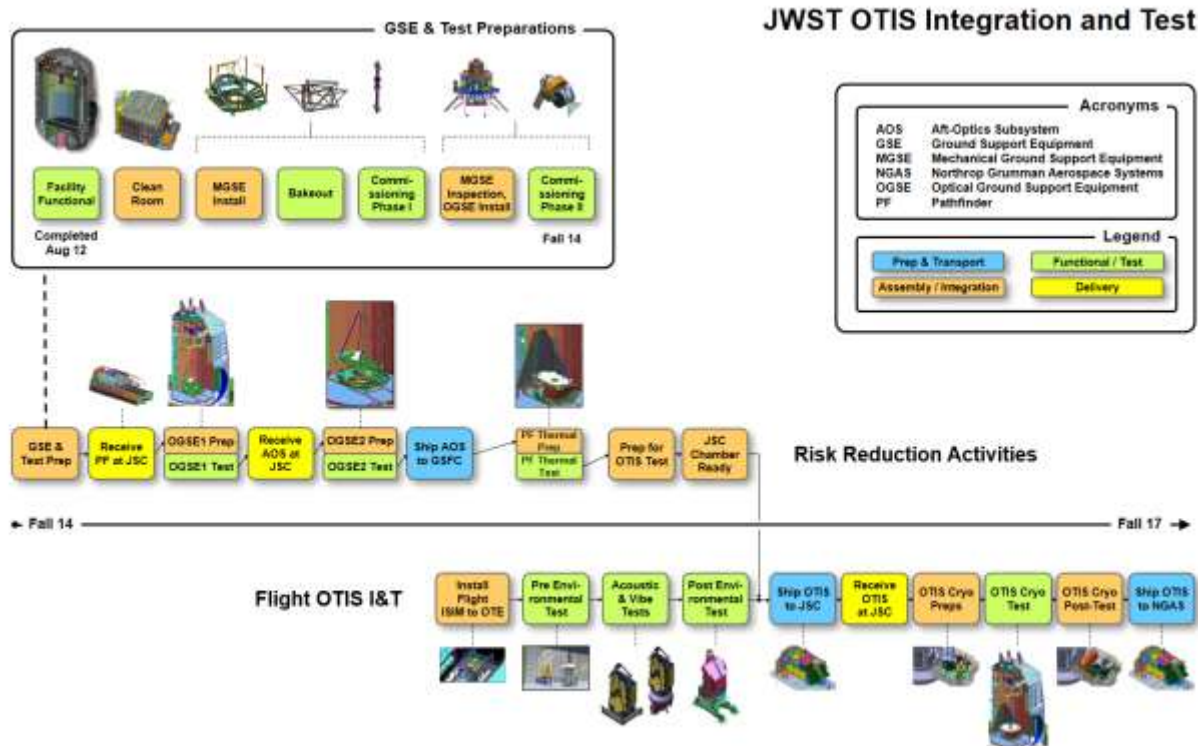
GSE & Test Preparations

JWST OTIS Integration and Test

Facility Functional

Clean Room

MGSE Install

Bakeout

Commissioning Phase I

MGSE Inspection, OGSE Install

Commissioning Phase II

Completed Aug 12

Fall 14

Acronyms

| | |
|---|---|
| AOS | Aft-Optics Subsystem |
| GSE | Ground Support Equipment |
| MGSE | Mechanical Ground Support Equipment |
| NGAS | Northrop Grumman Aerospace Systems |
| OGSE | Optical Ground Support Equipment |
| PF | Pathfinder |

Legend

Prep & Transport

Functional / Test

Assembly / Integration

Delivery

GSE & Test Prep

Receive PF at JSC

OGSE1 Prep

OGSE1 Test

Receive AOS at JSC

OGSE2 Prep

OGSE2 Test

Ship AOS to GSFC

PF Thermal Prep

PF Thermal Test

Prep for OTIS Test

JSC Chamber Ready

Risk Reduction Activities

Fall 14

Fall 17

Flight OTIS I&T

Install Flight ISIM to OTE

Pre Environmental Test

Acoustic & Vibe Tests

Post Environmental Test

Ship OTIS to JSC

Receive OTIS at JSC

OTIS Cryo Preps

OTIS Cryo Test

OTIS Cryo Post-Test

Ship OTIS to NGAS